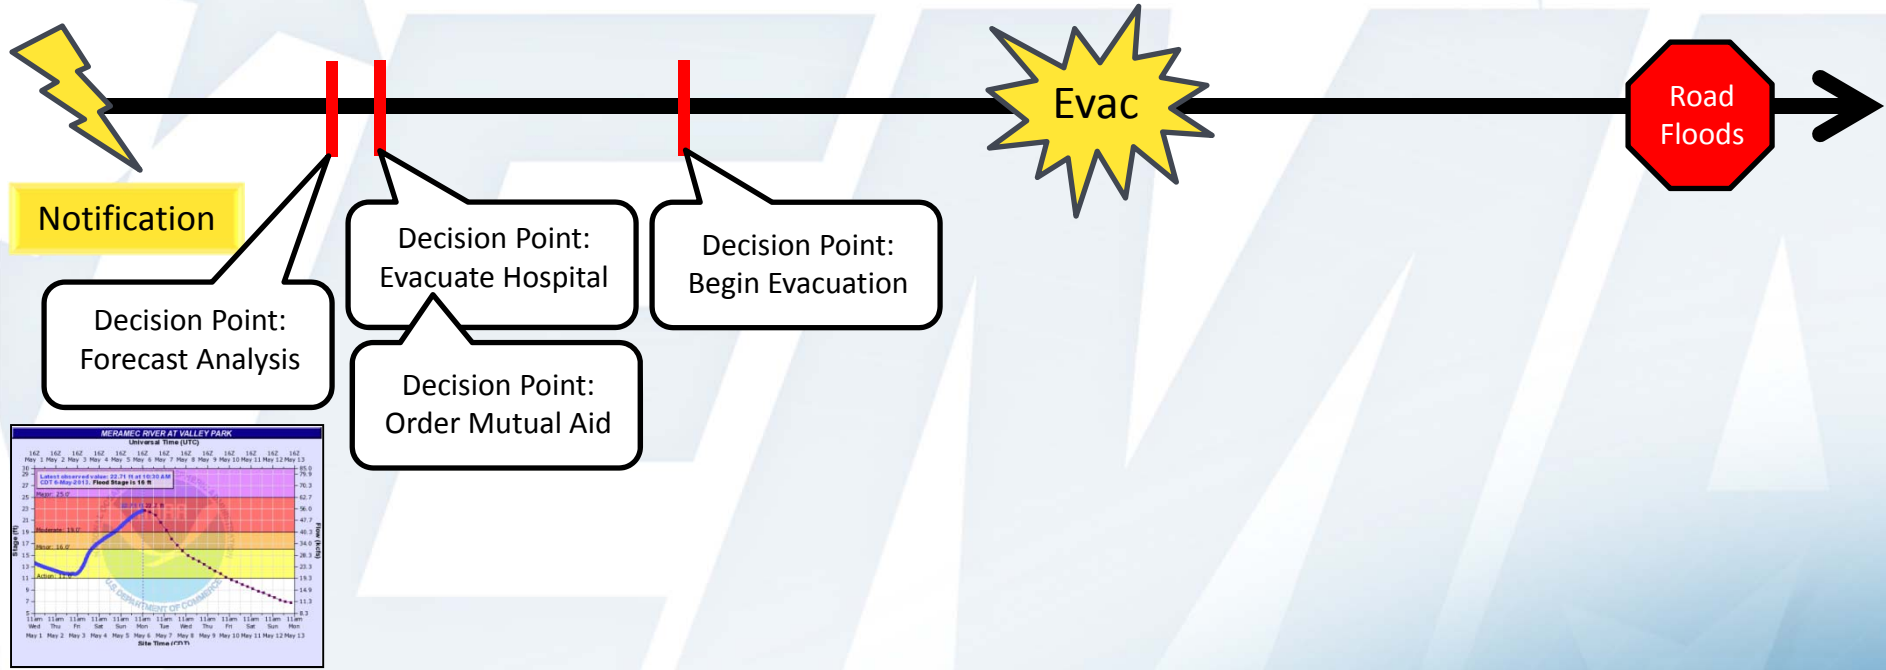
Evac

Road Floods

Notification

Decision Point: Forecast Analysis

Decision Point: Evacuate Hospital

Decision Point: Order Mutual Aid

Decision Point: Begin Evacuation

MERAMEC RIVER AT VALLEY PARK
Universal Time (UTC)

Major: 25.0'
Moderate: 19.0'
Minor: 16.0'
Action: 11.0'

Stage (ft)
Flow (kcfs)

Site Time (CDT)